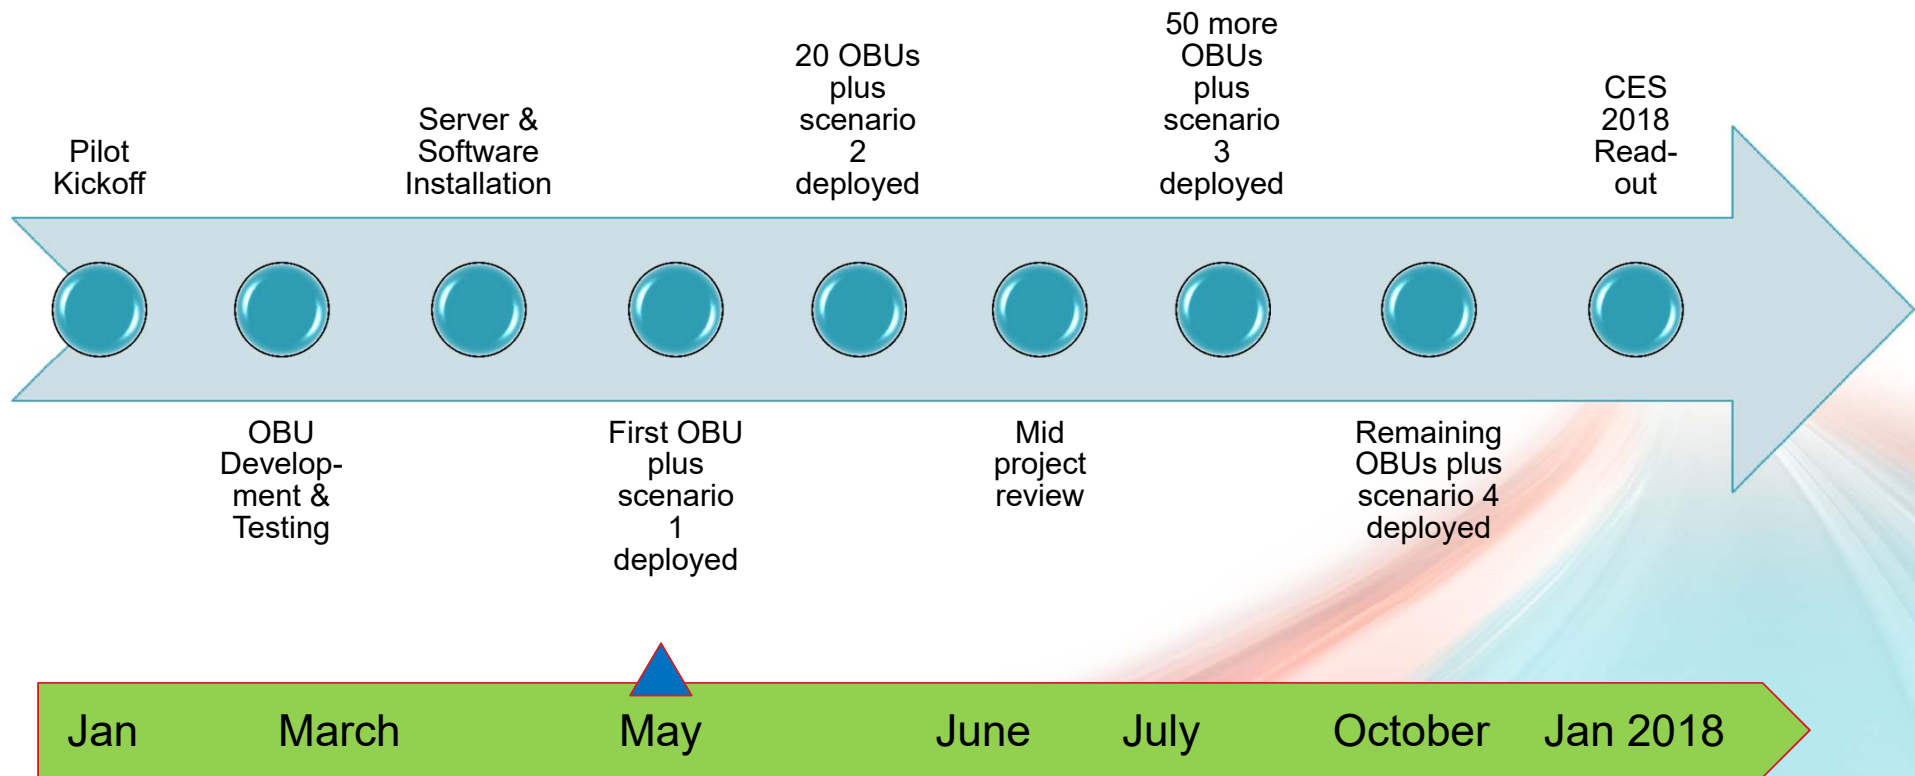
Pilot Kickoff

OBU Development & Testing

Server & Software Installation

First OBU plus scenario 1 deployed

20 OBUs plus scenario 2 deployed

Mid project review

50 more OBUs plus scenario 3 deployed

Remaining OBUs plus scenario 4 deployed

CES 2018 Read-out

Jan March May June July October Jan 2018